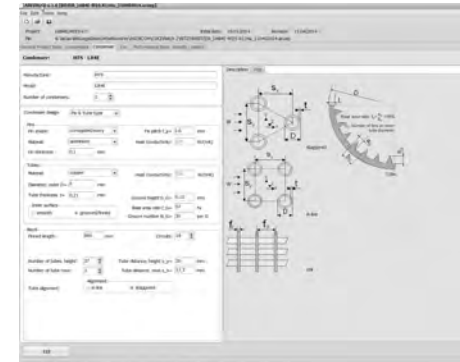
File Edit Tools Help

Project:
File:
Condenser:
Manufacturer:
Model:
Number of condensers:
Condenser design: Fin & Tube type
Fins
Fin shape:
Material:
Fin thickness:
Fin pitch:
Heat Conductivity:
Tubes
Material:
Diameter, outer:
Tube thickness:
Inner surface:
smooth
grooved
Block
Finned length:
Circuits:
Number of tubes, height:
Number of tube rows:
Tube distance, height:
Tube distance, rows:
Tube alignment:
Inline
Staggered
Description
Help
D
Staggered
Inline
Add